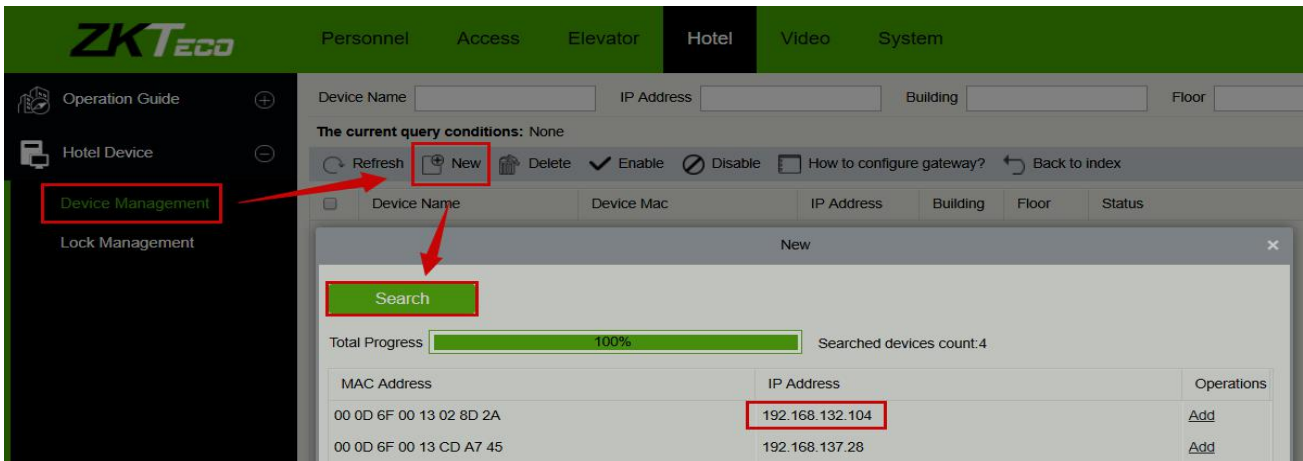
ZKTeco

Personnel Access Elevator Hotel Video System

Operation Guide

Hotel Device

Device Management

Lock Management

Device Name IP Address Building Floor

The current query conditions: None

Refresh New Delete Enable Disable How to configure gateway? Back to index

| Device Name | Device Mac | IP Address | Building | Floor | Status |
|---|---|---|---|---|---|

New

Search

Total Progress 100% Searched devices count:4

| MAC Address | IP Address | Operations |
|---|---|---|
| 00 0D 6F 00 13 02 8D 2A | 192.168.132.104 | Add |
| 00 0D 6F 00 13 CD A7 45 | 192.168.137.28 | Add |